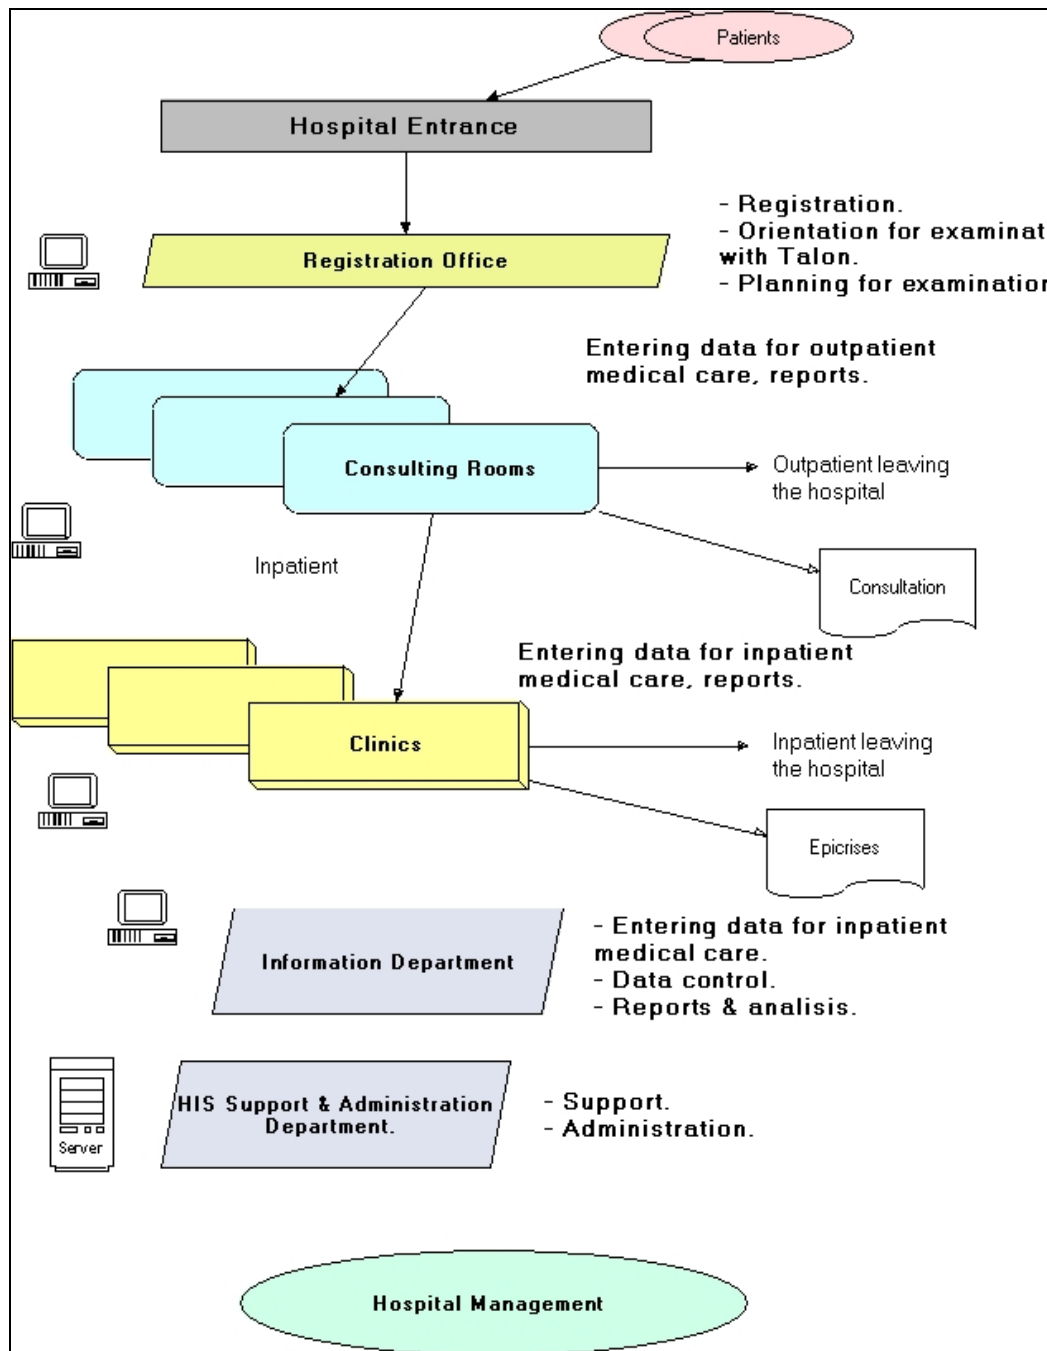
Patients

Hospital Entrance

Registration Office

- Registration.
- Orientation for examinat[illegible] with Talon.
- Planning for examinatio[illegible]

Entering data for outpatient medical care, reports.

Consulting Rooms

Outpatient leaving the hospital

Inpatient

Consultation

Entering data for inpatient medical care, reports.

Clinics

Inpatient leaving the hospital

Epicrises

Information Department

- Entering data for inpatient medical care.
- Data control.
- Reports & analisis.

Server

HIS Support & Administration Department.

- Support.
- Administration.

Hospital Management